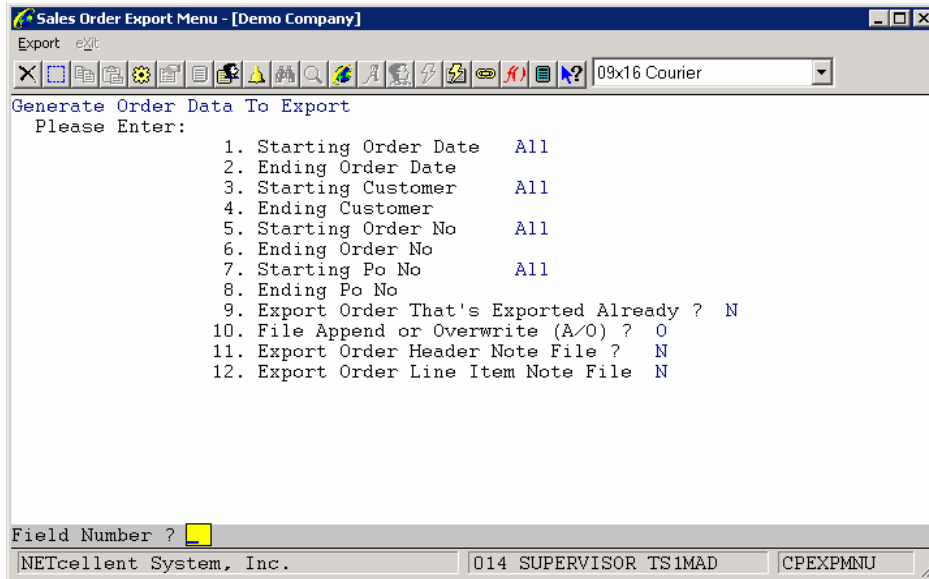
Sales Order Export Menu - [Demo Company]

Export eXit

09x16 Courier

Generate Order Data To Export
Please Enter:
1. Starting Order Date All
2. Ending Order Date
3. Starting Customer All
4. Ending Customer
5. Starting Order No All
6. Ending Order No
7. Starting Po No All
8. Ending Po No
9. Export Order That's Exported Already ? N
10. File Append or Overwrite (A/O) ? O
11. Export Order Header Note File ? N
12. Export Order Line Item Note File N

Field Number ?

NETcellent System, Inc. | 014 SUPERVISOR TS1MAD | CPEXPMNU